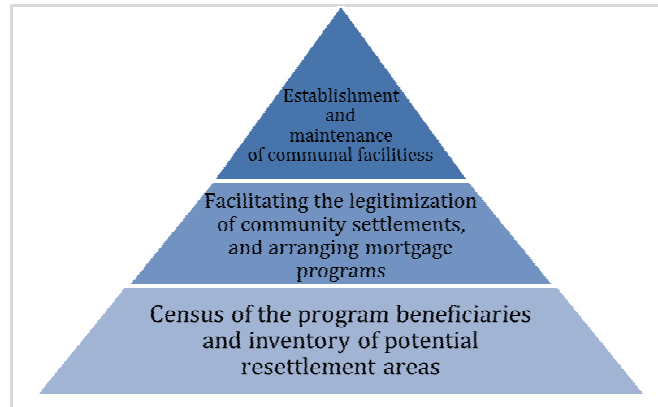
Establishment and maintenance of communal facilitiess

Facilitating the legitimization of community settlements, and arranging mortgage programs

Census of the program beneficiaries and inventory of potential resettlement areas